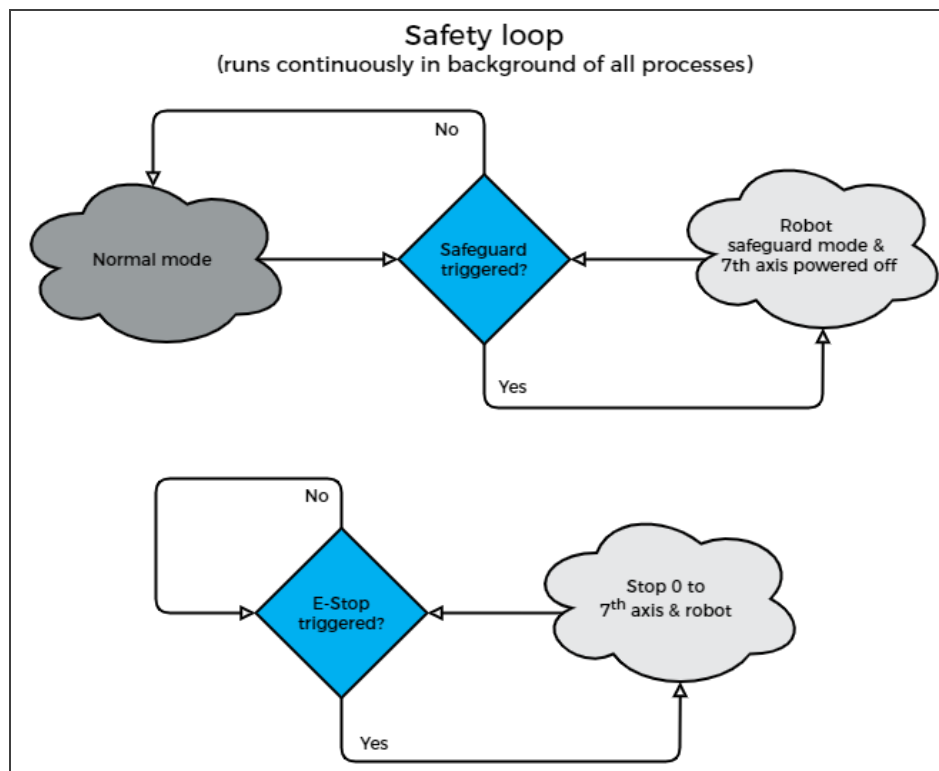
Safety loop
(runs continuously in background of all processes)

No

Normal mode

Safeguard triggered?

Robot safeguard mode & 7th axis powered off

Yes

No

E-Stop triggered?

Stop 0 to $7^{th}$ axis & robot

Yes